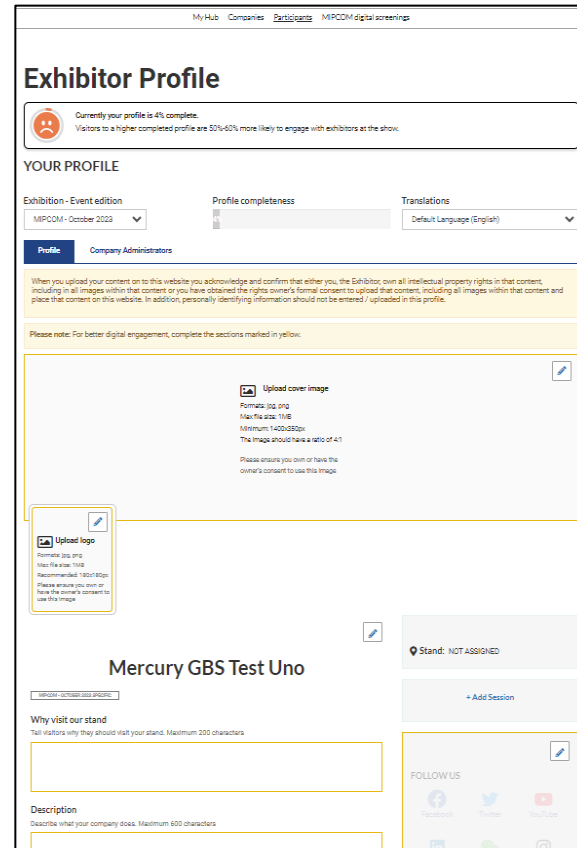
My Hub Companies Participants MIPCOM digital screenings

Exhibitor Profile

Currently your profile is 4% complete.
Visitors to a higher completed profile are 50%-60% more likely to engage with exhibitors at the show.

YOUR PROFILE

Exhibition - Event edition
MIPCOM - October 2023

Profile completeness

Translations
Default Language (English)

Profile
Company Administrators

When you upload your content on to this website you acknowledge and confirm that either you, the Exhibitor, own all intellectual property rights in that content, including in all images within that content or you have obtained the rights owner's formal consent to upload that content, including all images within that content and place that content on this website. In addition, personally identifying information should not be entered / uploaded in this profile.

Please note: For better digital engagement, complete the sections marked in yellow.

Upload cover image
Formats: jpg, png
Max file size: 1MB
Minimum: 1400x350px
The image should have a ratio of 4:1

Please ensure you own or have the owner's consent to use this image

Upload logo
Formats: jpg, png
Max file size: 1MB
Recommended: 180x180px
Please ensure you own or have the owner's consent to use this image

Mercury GBS Test Uno

MIPCOM - OCTOBER 2023 SPECIFIC

Why visit our stand
Tell visitors why they should visit your stand. Maximum 200 characters

Description
Describe what your company does. Maximum 600 characters

Stand: NOT ASSIGNED

+ Add Session

FOLLOW US
Facebook
Twitter
YouTube